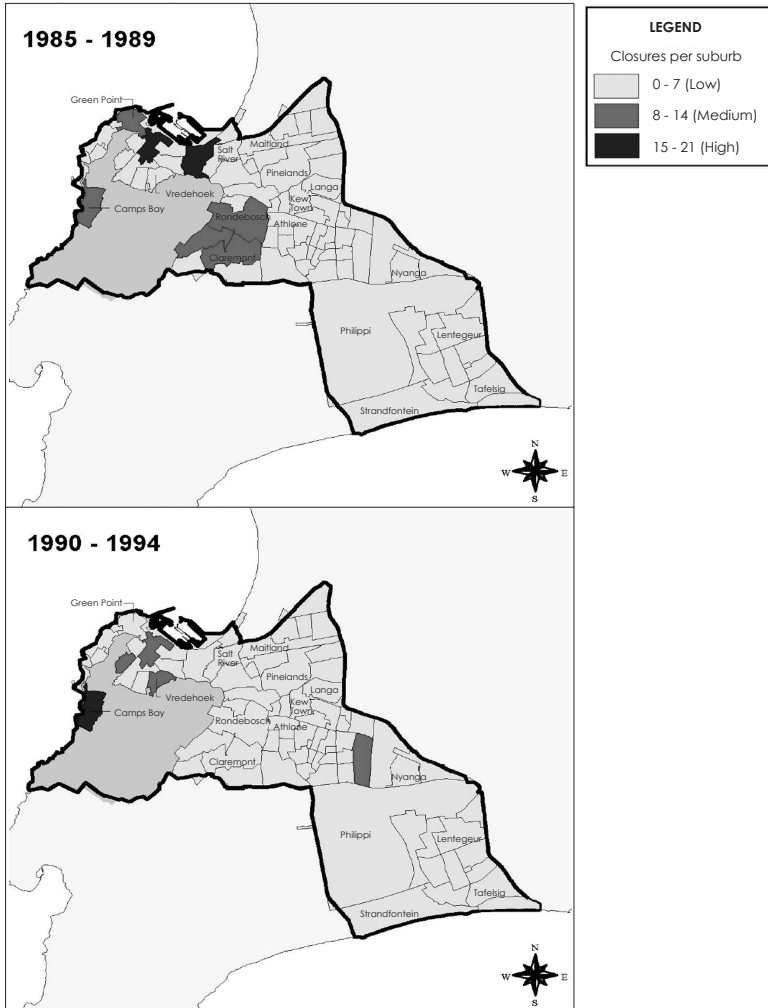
1985 - 1989

Green Point
Salt River
Maitland
Pinelands
Langa
Kew Town
Vredehoek
Camps Bay
Rondebosch
Athlone
Claremont
Nyanga
Philippi
Lentegeur
Tafelsig
Strandfontein

N
W
E
S

LEGEND
Closures per suburb
0 - 7 (Low)
8 - 14 (Medium)
15 - 21 (High)

1990 - 1994

Green Point
Salt River
Maitland
Pinelands
Langa
Kew Town
Vredehoek
Camps Bay
Rondebosch
Athlone
Claremont
Nyanga
Philippi
Lentegeur
Tafelsig
Strandfontein

N
W
E
S